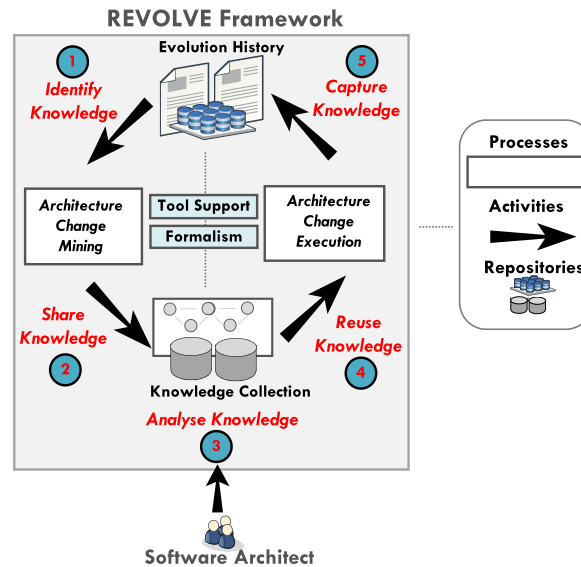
REVOLVE Framework

Evolution History

1
Identify Knowledge

5
Capture Knowledge

Architecture Change Mining

Tool Support

Formalism

Architecture Change Execution

Share Knowledge
2

Reuse Knowledge
4

Knowledge Collection

Analyse Knowledge
3

Software Architect

Processes

Activities

Repositories